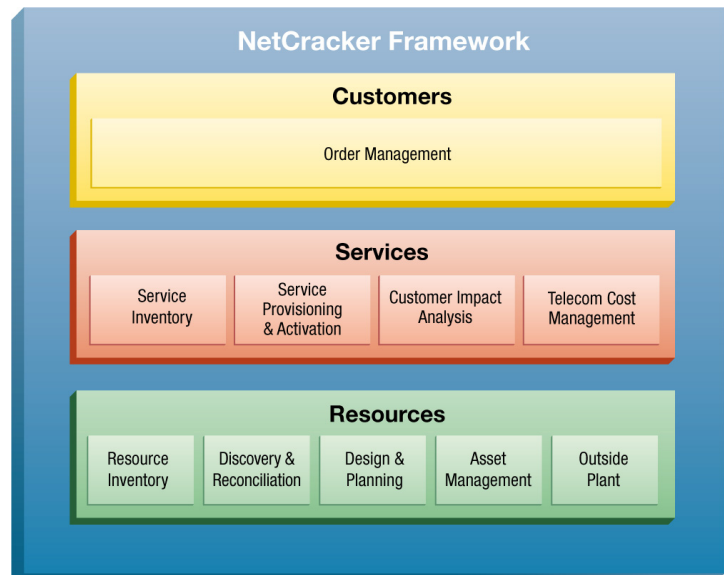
NetCracker Framework

Customers

Order Management

Services

Service Inventory

Service Provisioning & Activation

Customer Impact Analysis

Telecom Cost Management

Resources

Resource Inventory

Discovery & Reconciliation

Design & Planning

Asset Management

Outside Plant